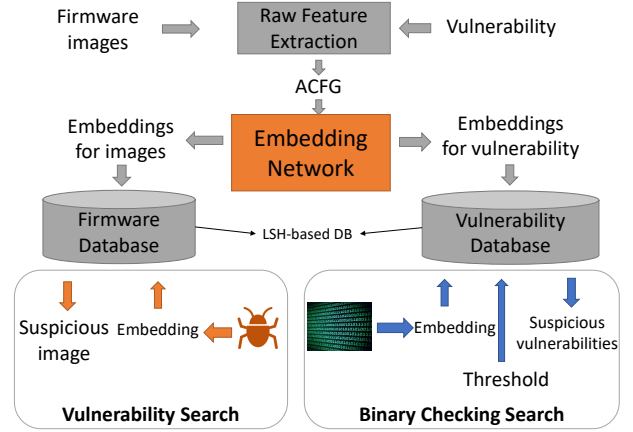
Firmware images

Raw Feature Extraction

Vulnerability

ACFG

Embeddings for images

Embedding Network

Embeddings for vulnerability

Firmware Database

LSH-based DB

Vulnerability Database

Suspicious image

Embedding

Vulnerability Search

Embedding

Suspicious vulnerabilities

Threshold

Binary Checking Search